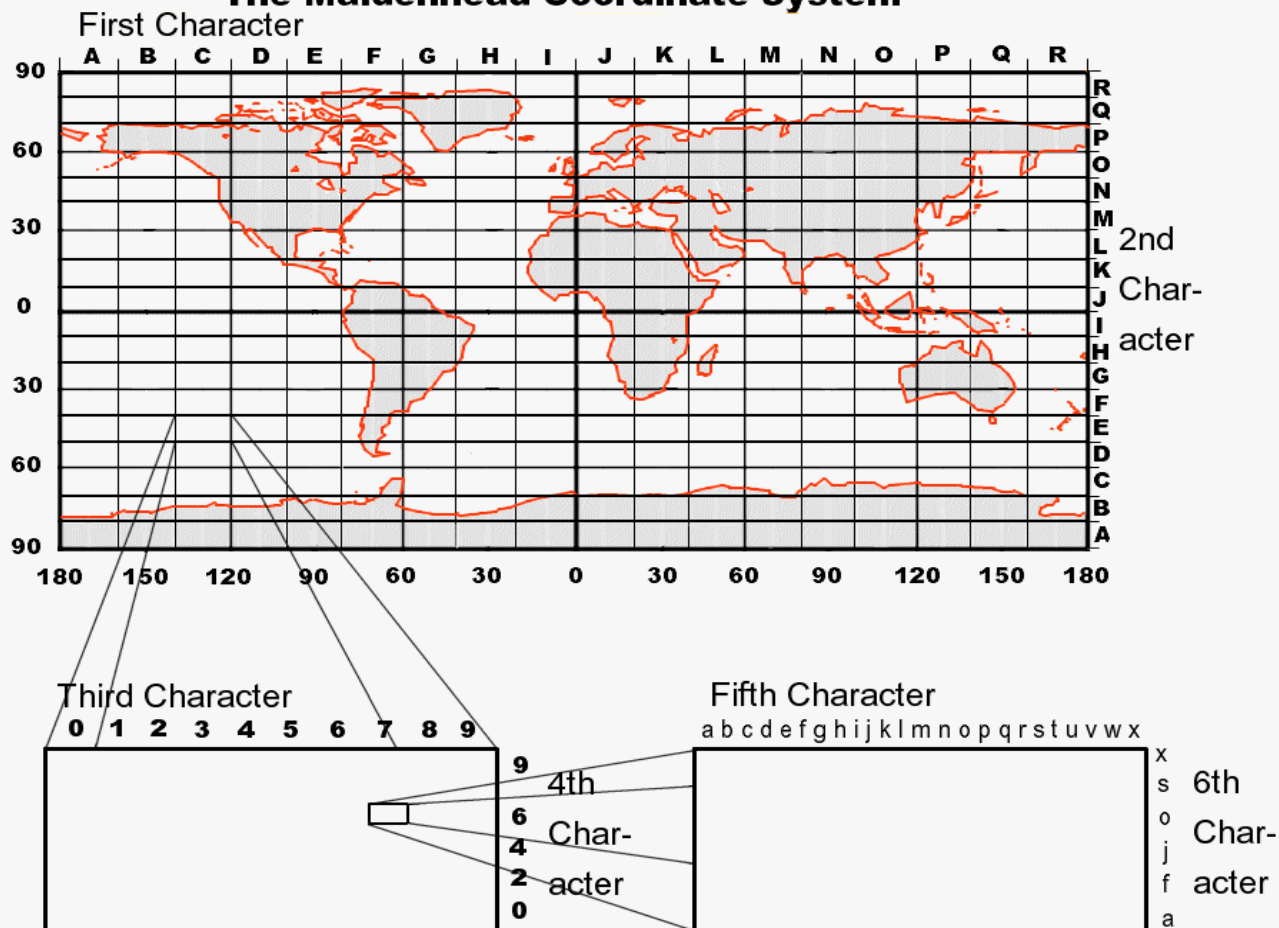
The Maidenhead Coordinate System
First Character

A B C D E F G H I J K L M N O P Q R

90
60
30
0
30
60
90

R
Q
P
O
N
M
L
K
J
I
H
G
F
E
D
C
B
A

2nd Char- acter

180 150 120 90 60 30 0 30 60 90 120 150 180

Third Character
0 1 2 3 4 5 6 7 8 9

9
6
4
2
0

4th Char- acter

Fifth Character
a b c d e f g h i j k l m n o p q r s t u v w x

x
s
o
j
f
a

6th Char- acter